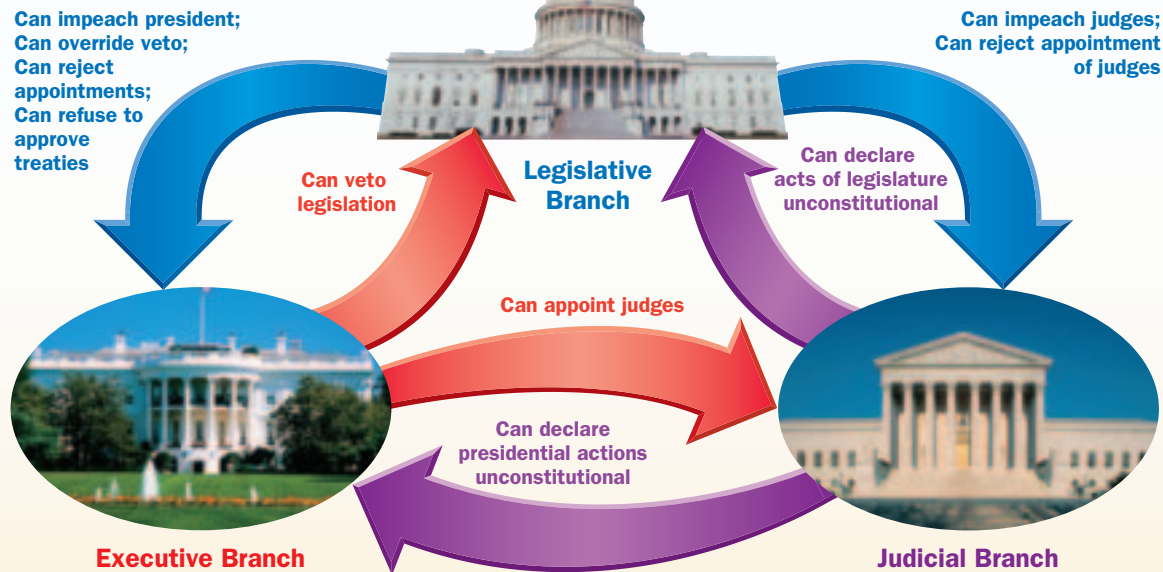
Can impeach president; Can override veto; Can reject appointments; Can refuse to approve treaties

Can impeach judges; Can reject appointment of judges

Can veto legislation

Legislative Branch

Can declare acts of legislature unconstitutional

Can appoint judges

Can declare presidential actions unconstitutional

Executive Branch

Judicial Branch